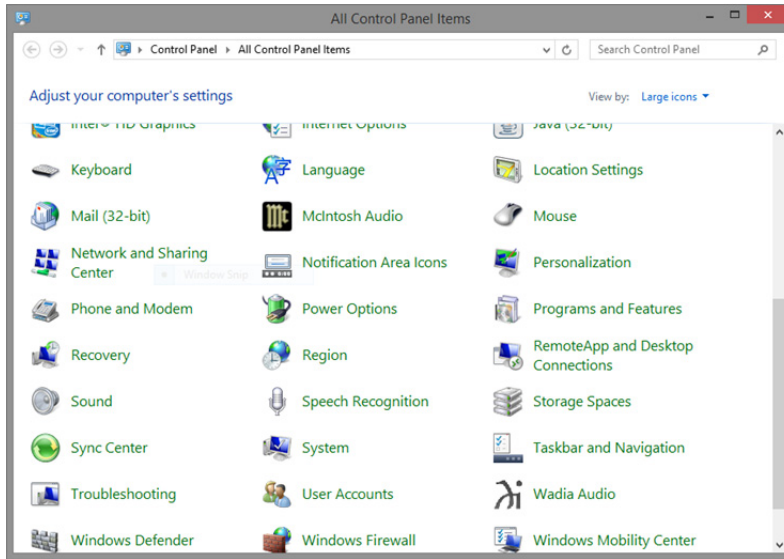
All Control Panel Items

Control Panel › All Control Panel Items

Search Control Panel

Adjust your computer's settings

View by: Large icons

Intel® HD Graphics
Internet Options
Java (32-bit)

Keyboard
Language
Location Settings

Mail (32-bit)
McIntosh Audio
Mouse

Network and Sharing Center
Notification Area Icons
Personalization

Window Snip

Phone and Modem
Power Options
Programs and Features

Recovery
Region
RemoteApp and Desktop Connections

Sound
Speech Recognition
Storage Spaces

Sync Center
System
Taskbar and Navigation

Troubleshooting
User Accounts
Wadia Audio

Windows Defender
Windows Firewall
Windows Mobility Center